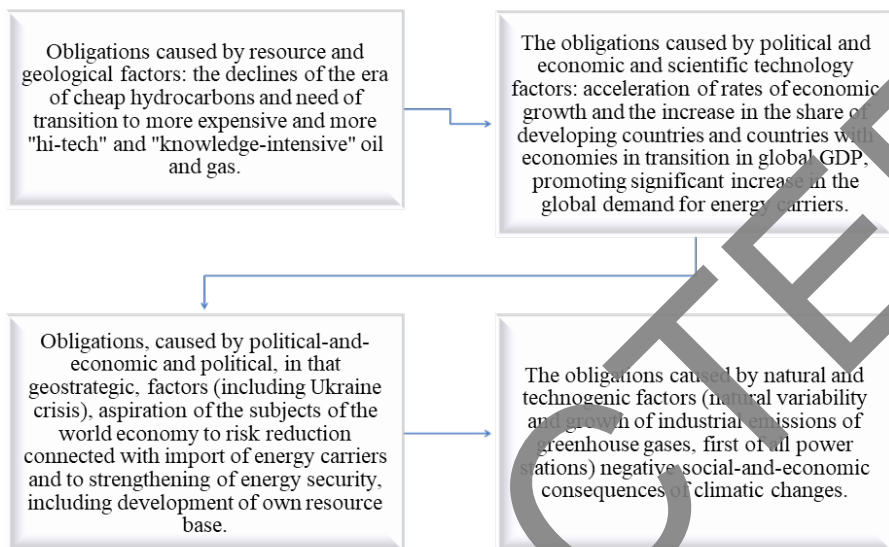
Obligations caused by resource and geological factors: the declines of the era of cheap hydrocarbons and need of transition to more expensive and more "hi-tech" and "knowledge-intensive" oil and gas.

The obligations caused by political and economic and scientific technology factors: acceleration of rates of economic growth and the increase in the share of developing countries and countries with economies in transition in global GDP, promoting significant increase in the global demand for energy carriers.

Obligations, caused by political-and-economic and political, in that geostrategic, factors (including Ukraine crisis), aspiration of the subjects of the world economy to risk reduction connected with import of energy carriers and to strengthening of energy security, including development of own resource base.

The obligations caused by natural and technogenic factors (natural variability and growth of industrial emissions of greenhouse gases, first of all power stations) negative social-and-economic consequences of climatic changes.

CTE